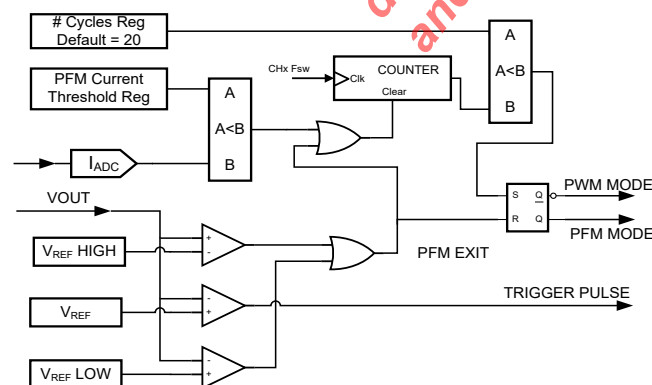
# Cycles Reg
Default = 20

A
A<B
B

CHx Fsw
Clk
COUNTER
Clear

PFM Current
Threshold Reg

A
A<B
B

$I_{ADC}$

S
R
Q
Q
PWM MODE
PFM MODE

VOUT

$V_{REF}$ HIGH

+
-

PFM EXIT

$V_{REF}$

-
+

TRIGGER PULSE

$V_{REF}$ LOW

-
+